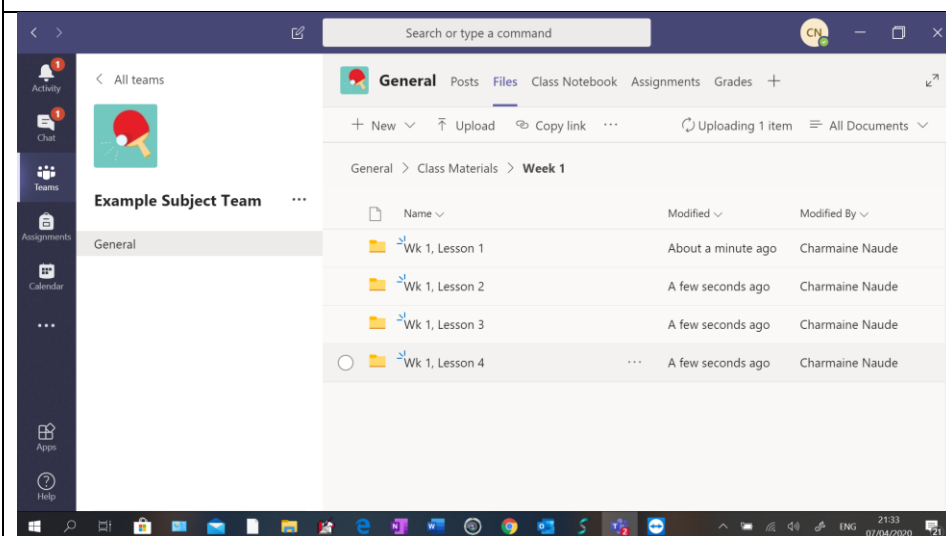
Search or type a command

CN

1
Activity
1
Chat
Teams
Assignments
Calendar
...
Apps
Help

All teams

Example Subject Team ...

General

General Posts Files Class Notebook Assignments Grades +

+ New ⌵ Upload Copy link ··· Uploading 1 item All Documents ⌵

General > Class Materials > Week 1

| | Name ⌵ | Modified ⌵ | Modified By ⌵ |
|---|---|---|---|
| | Wk 1, Lesson 1 | About a minute ago | Charmaine Naude |
| | Wk 1, Lesson 2 | A few seconds ago | Charmaine Naude |
| | Wk 1, Lesson 3 | A few seconds ago | Charmaine Naude |
| | Wk 1, Lesson 4 ··· | A few seconds ago | Charmaine Naude |

ENG 21:33 07/04/2020 21